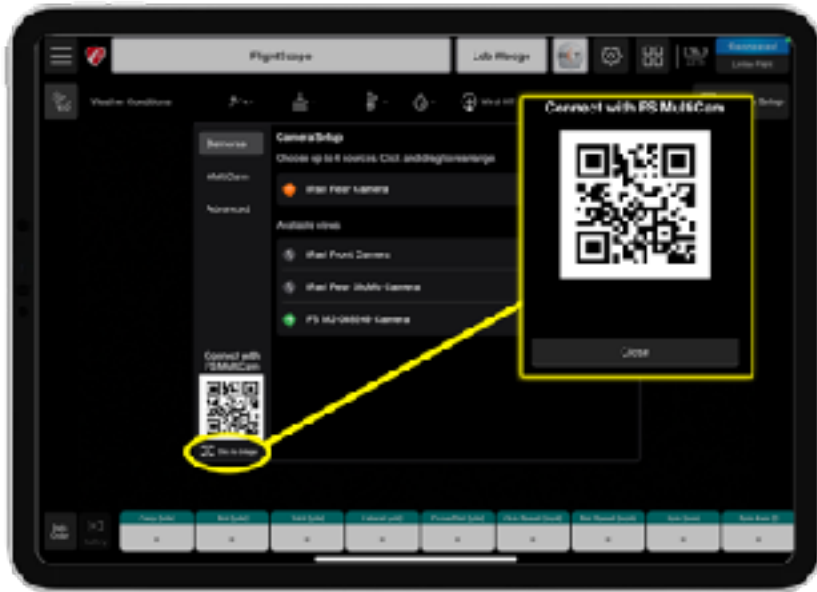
FlightScope

Lab Range

Weather Conditions

Connect with FS MultiCam

Sensors

MultiCam

Camera Setup

Choose up to 4 sources. Click and drag to rearrange

iPad Rear Camera

Available views

iPad Front Camera

iPad Rear Multiple Camera

FS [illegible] Camera

Connect with FSMultiCam

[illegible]

Close

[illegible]